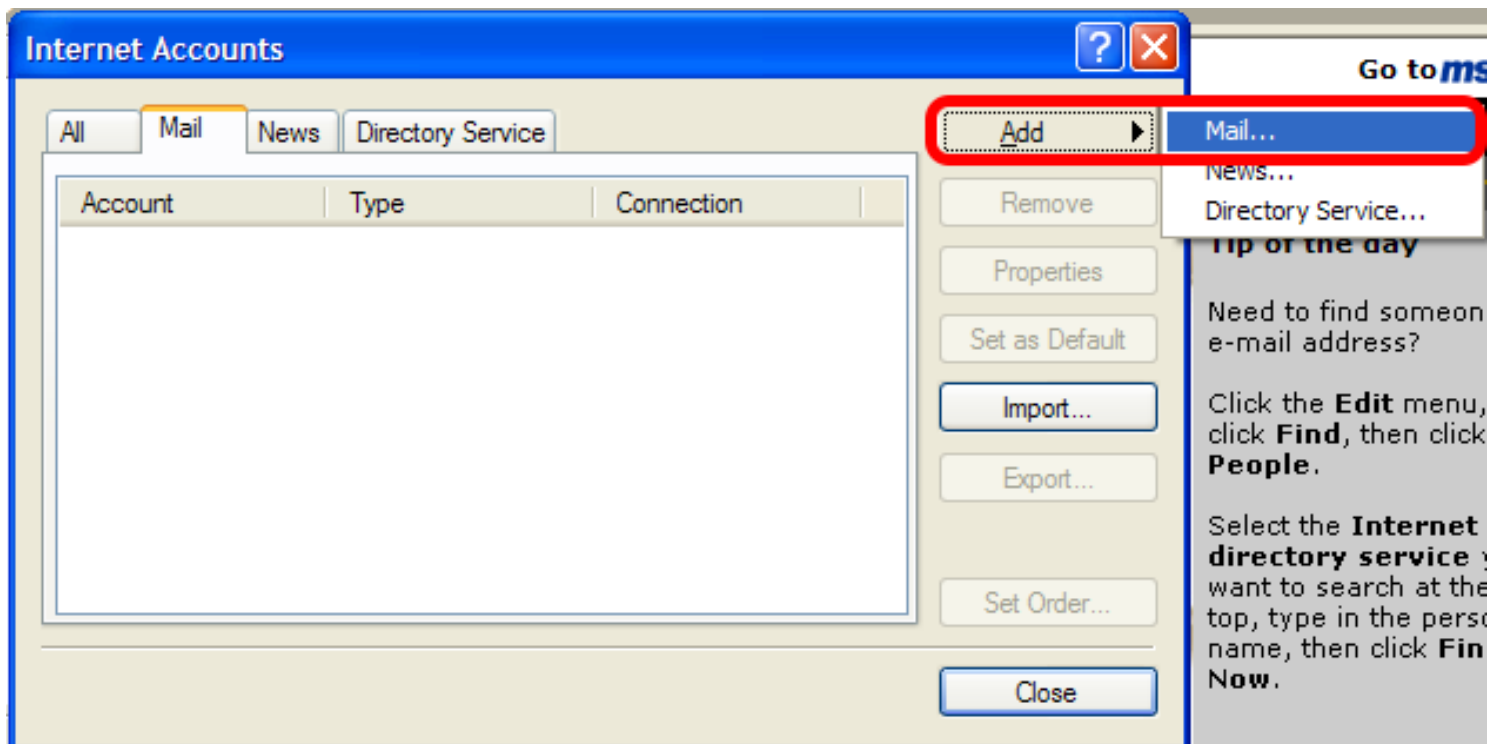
Internet Accounts

?

All | Mail | News | Directory Service

| Account | Type | Connection |
|---|---|---|

Add

Mail...

News...

Directory Service...

Remove

Properties

Set as Default

Import...

Export...

Set Order...

Close

Go to ms

Tip of the day

Need to find someon e-mail address?

Click the **Edit** menu, click **Find**, then click **People**.

Select the **Internet directory service** y want to search at the top, type in the perso name, then click **Fin Now**.